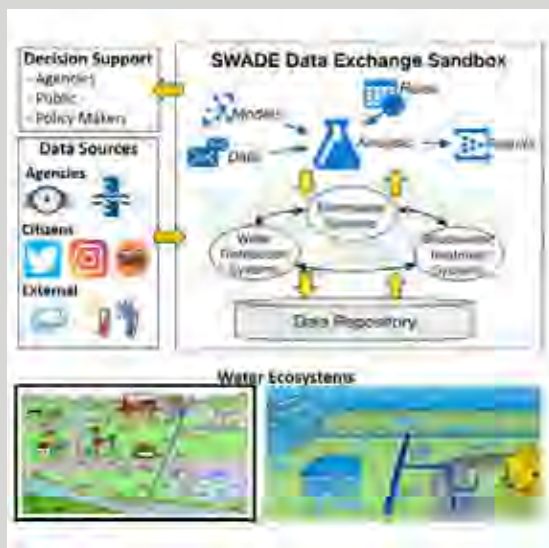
Decision Support
- Agencies
- Public
- Policy Makers

Data Sources
Agencies
Citizens
External

SWADE Data Exchange Sandbox
Models
Flows
DNS
Analytics
Insights
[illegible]
Water Distribution System
Stormwater Treatment System
Data Repository

Water Ecosystems